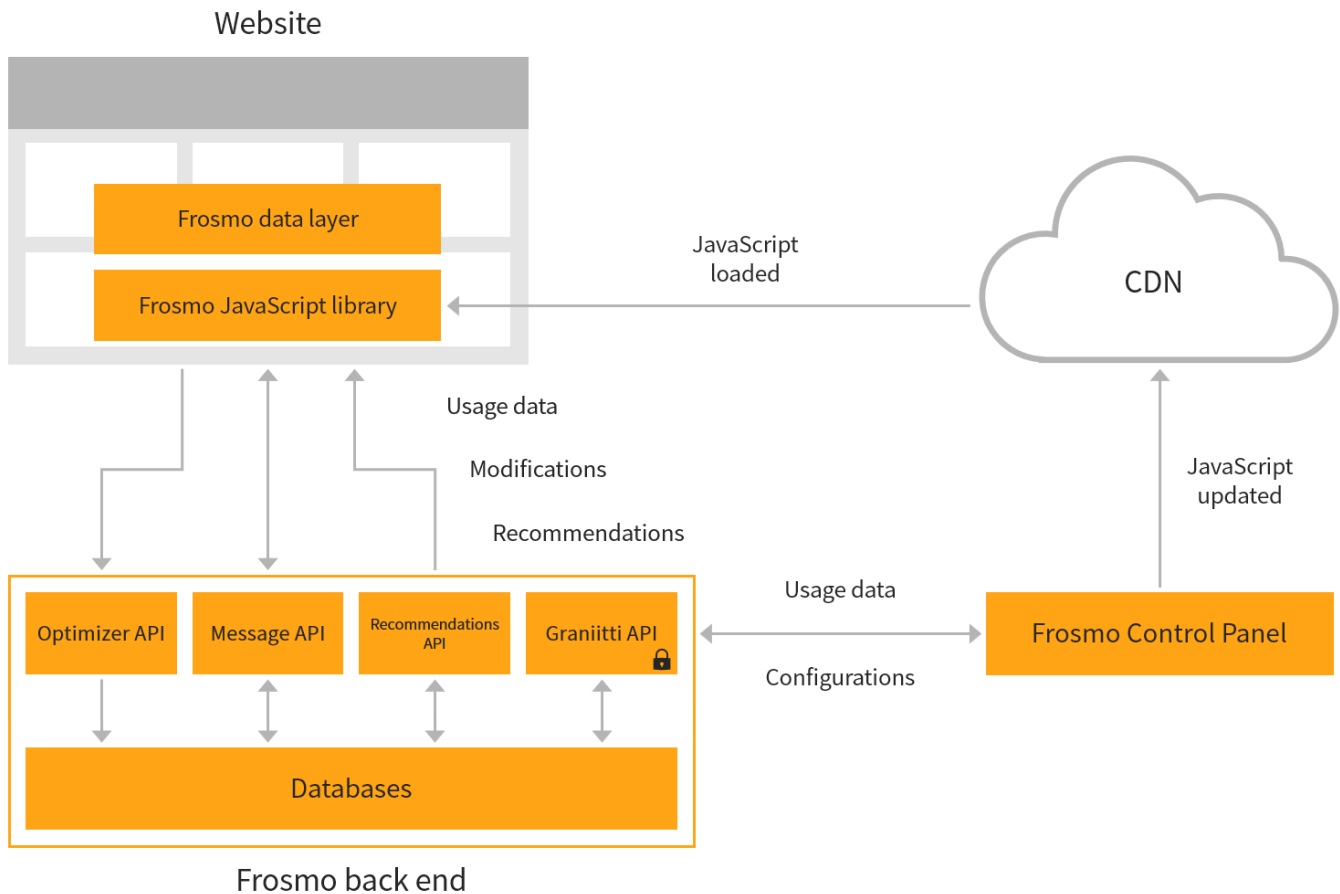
Website

Frosmo data layer

Frosmo JavaScript library

JavaScript loaded

CDN

Usage data

Modifications

Recommendations

JavaScript updated

Optimizer API

Message API

Recommendations API

Graniitti API

Usage data

Configurations

Frosmo Control Panel

Databases

Frosmo back end